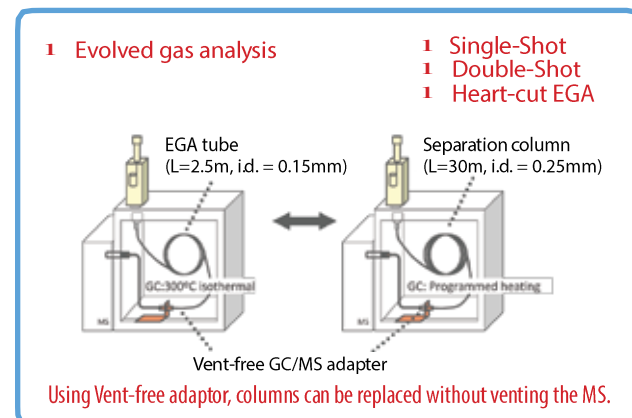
ı Evolved gas analysis

ı Single-Shot
ı Double-Shot
ı Heart-cut EGA

EGA tube
(L=2.5m, i.d. = 0.15mm)

Separation column
(L=30m, i.d. = 0.25mm)

GC:300ºC isothermal

MS

GC: Programmed heating

MS

Vent-free GC/MS adapter

Using Vent-free adaptor, columns can be replaced without venting the MS.